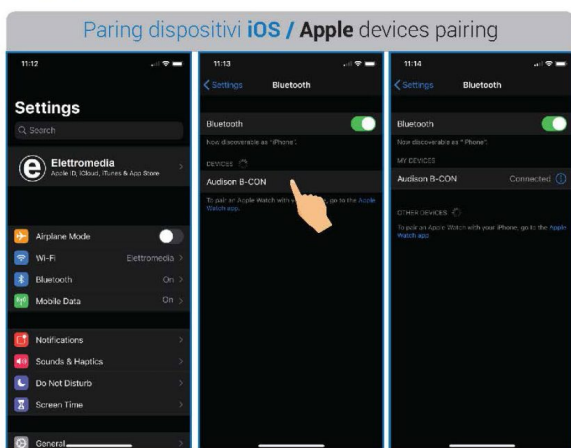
Paring dispositivi iOS / Apple devices pairing

11:12

Settings

Search

Elettromedia
Apple ID, iCloud, iTunes & App Store

Airplane Mode

Wi-Fi Elettromedia

Bluetooth On

Mobile Data On

Notifications

Sounds & Haptics

Do Not Disturb

Screen Time

General

11:13

Settings Bluetooth

Bluetooth

Now discoverable as "iPhone".

DEVICES

Audison B-CON

To pair an Apple Watch with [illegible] go to the Apple Watch app.

11:14

Settings Bluetooth

Bluetooth

Now discoverable as "iPhone".

MY DEVICES

Audison B-CON Connected

OTHER DEVICES

To pair an Apple Watch with your iPhone, go to the Apple Watch app.